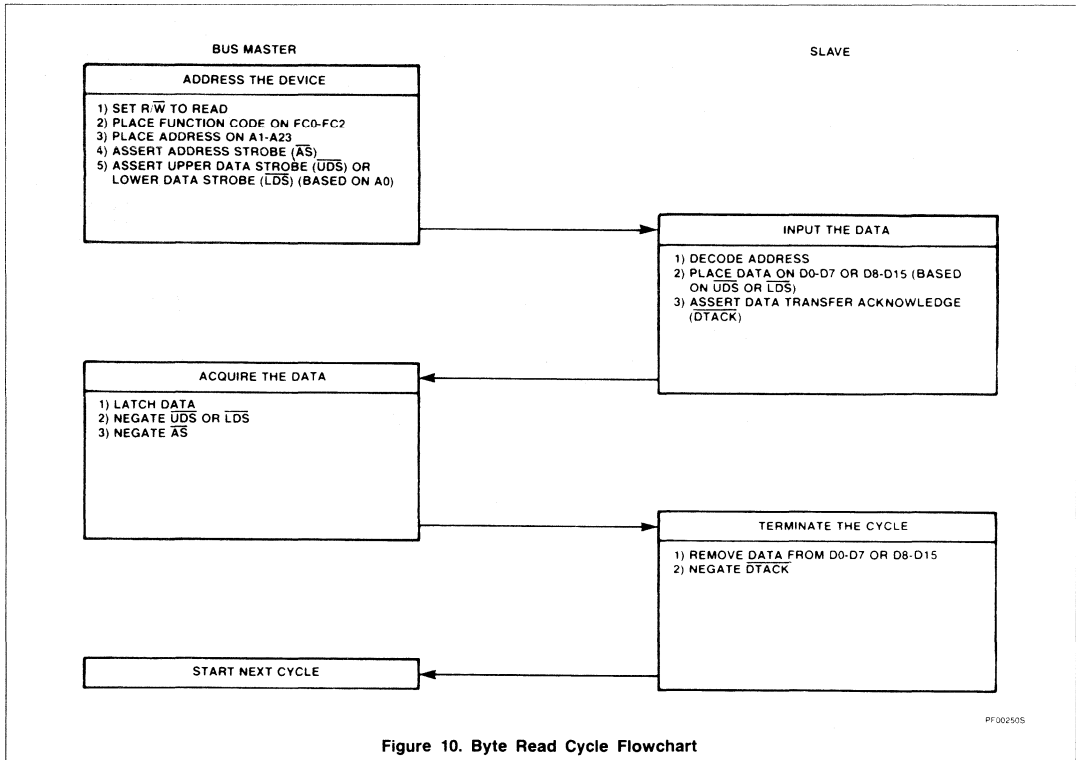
BUS MASTER

SLAVE

ADDRESS THE DEVICE

1) SET R/$\overline{W}$ TO READ
2) PLACE FUNCTION CODE ON FC0-FC2
3) PLACE ADDRESS ON A1-A23
4) ASSERT ADDRESS STROBE ($\overline{AS}$)
5) ASSERT UPPER DATA STROBE ($\overline{UDS}$) OR LOWER DATA STROBE ($\overline{LDS}$) (BASED ON A0)

INPUT THE DATA

1) DECODE ADDRESS
2) PLACE DATA ON D0-D7 OR D8-D15 (BASED ON $\overline{UDS}$ OR $\overline{LDS}$)
3) ASSERT DATA TRANSFER ACKNOWLEDGE ($\overline{DTACK}$)

ACQUIRE THE DATA

1) LATCH DATA
2) NEGATE $\overline{UDS}$ OR $\overline{LDS}$
3) NEGATE $\overline{AS}$

TERMINATE THE CYCLE

1) REMOVE DATA FROM D0-D7 OR D8-D15
2) NEGATE $\overline{DTACK}$

START NEXT CYCLE

PF00250S

Figure 10. Byte Read Cycle Flowchart